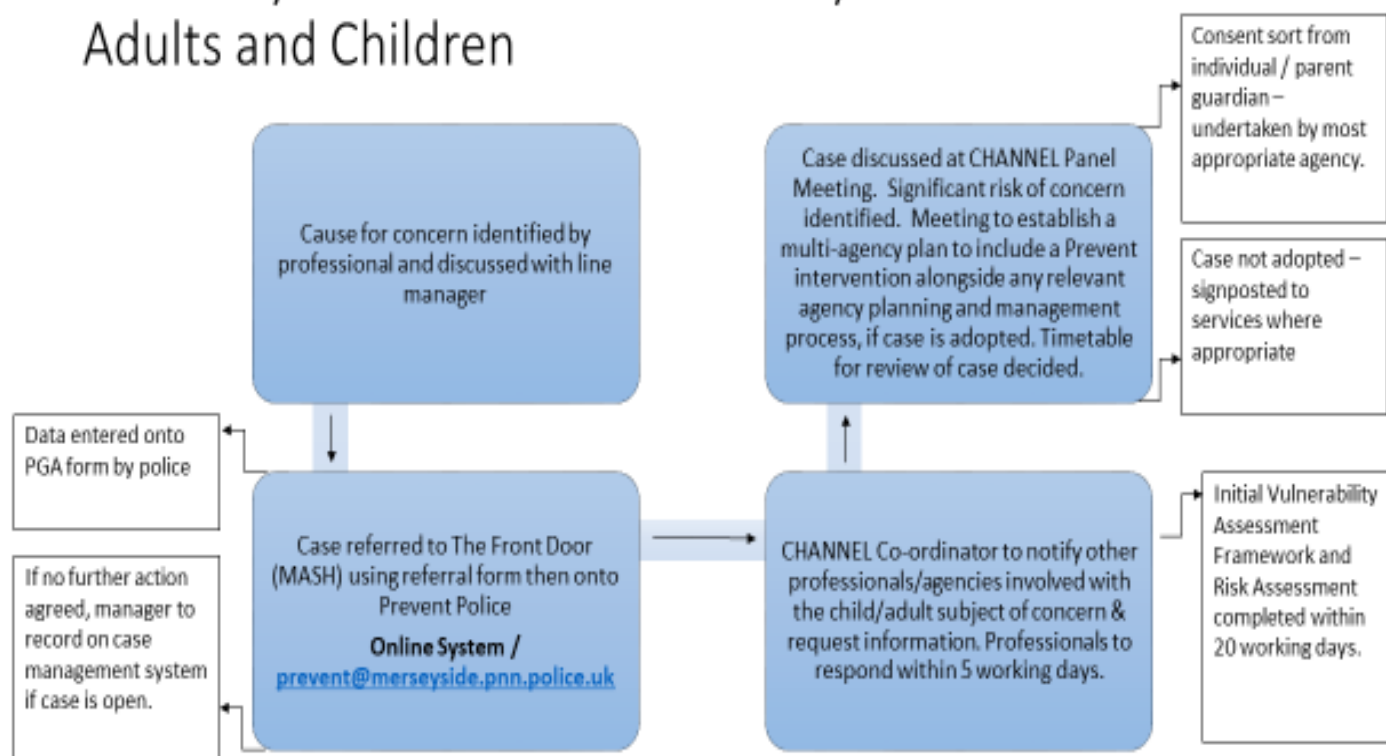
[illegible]
Adults and Children

Cause for concern identified by professional and discussed with line manager

Data entered onto PGA form by police

If no further action agreed, manager to record on case management system if case is open.

Case referred to The Front Door (MASH) using referral form then onto Prevent Police

**Online System /**
prevent@merseyside.pnn.police.uk

CHANNEL Co-ordinator to notify other professionals/agencies involved with the child/adult subject of concern & request information. Professionals to respond within 5 working days.

Initial Vulnerability Assessment Framework and Risk Assessment completed within 20 working days.

Case discussed at CHANNEL Panel Meeting. Significant risk of concern identified. Meeting to establish a multi-agency plan to include a Prevent intervention alongside any relevant agency planning and management process, if case is adopted. Timetable for review of case decided.

Consent sort from individual / parent guardian – undertaken by most appropriate agency.

Case not adopted – signposted to services where appropriate